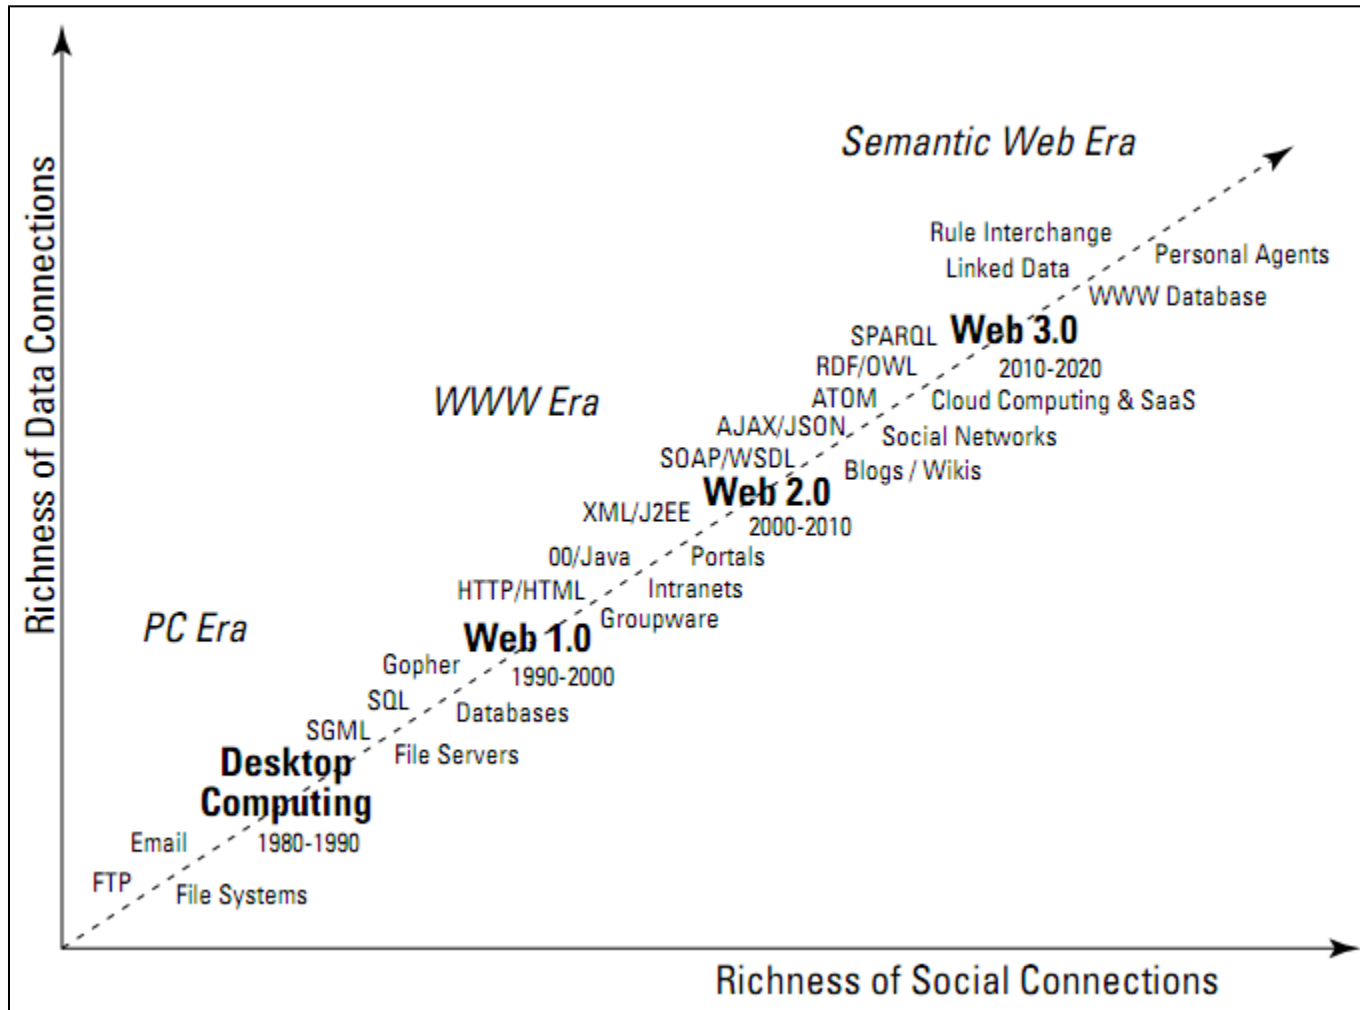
Semantic Web Era

Rule Interchange
Linked Data
Personal Agents
WWW Database

SPARQL
Web 3.0
RDF/OWL
2010-2020
ATOM
Cloud Computing & SaaS

WWW Era

AJAX/JSON
Social Networks
SOAP/WSDL
Blogs / Wikis
Web 2.0
XML/J2EE
2000-2010
OO/Java
Portals
HTTP/HTML
Intranets
Groupware

PC Era

Web 1.0
Gopher
1990-2000
SQL
Databases
SGML
File Servers
Desktop Computing
Email
1980-1990
FTP
File Systems

Richness of Data Connections

Richness of Social Connections